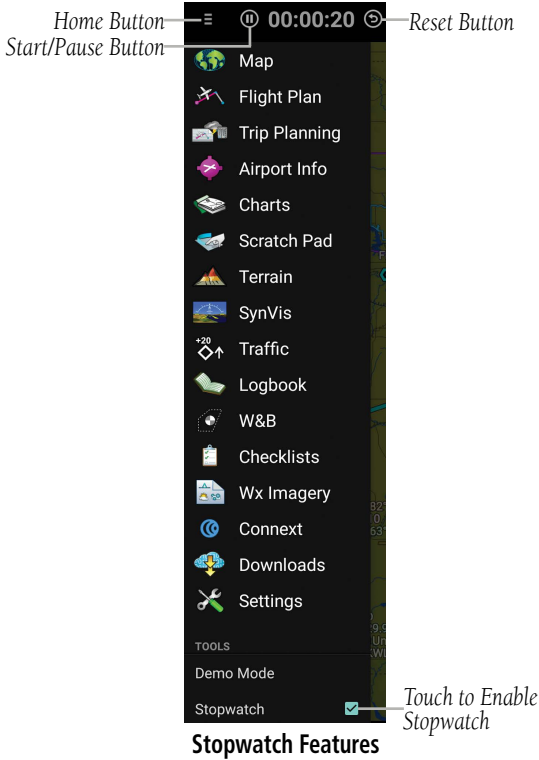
Home Button
Start/Pause Button
00:00:20
Reset Button

Map
Flight Plan
Trip Planning
Airport Info
Charts
Scratch Pad
Terrain
SynVis
+20
Traffic
Logbook
W&B
Checklists
Wx Imagery
Connext
Downloads
Settings

TOOLS
Demo Mode
Stopwatch

Touch to Enable Stopwatch

Stopwatch Features